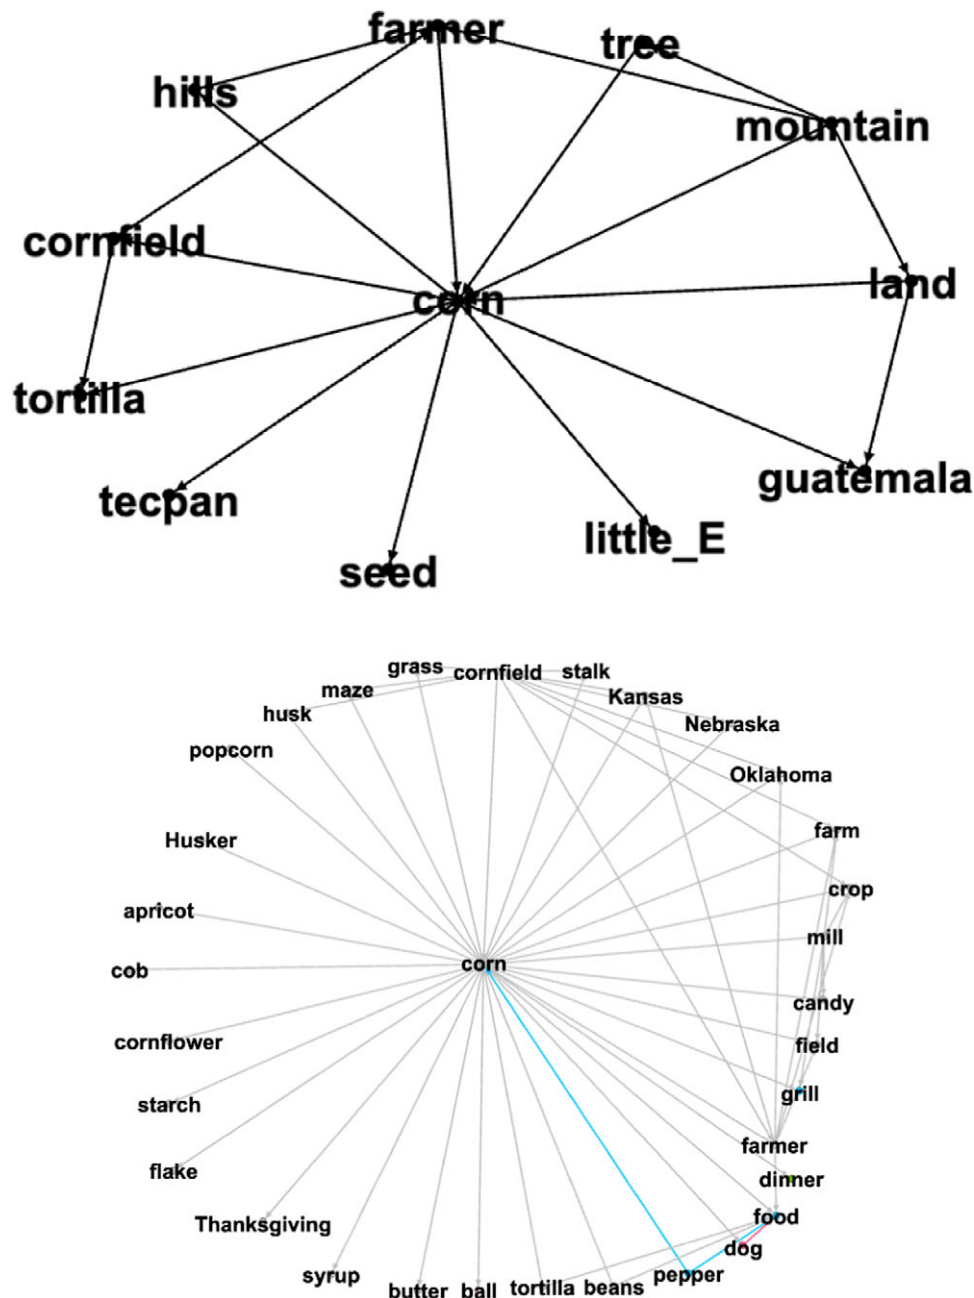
farmer
tree
hills
mountain
cornfield
corn
land
tortilla
tecpan
guatemala
little_E
seed

grass
cornfield
stalk
maze
Kansas
husk
Nebraska
popcorn
Oklahoma
farm
Husker
crop
apricot
mill
corn
cob
candy
cornflower
field
starch
grill
farmer
flake
dinner
food
Thanksgiving
dog
syrup
butter
ball
tortilla
beans
pepper